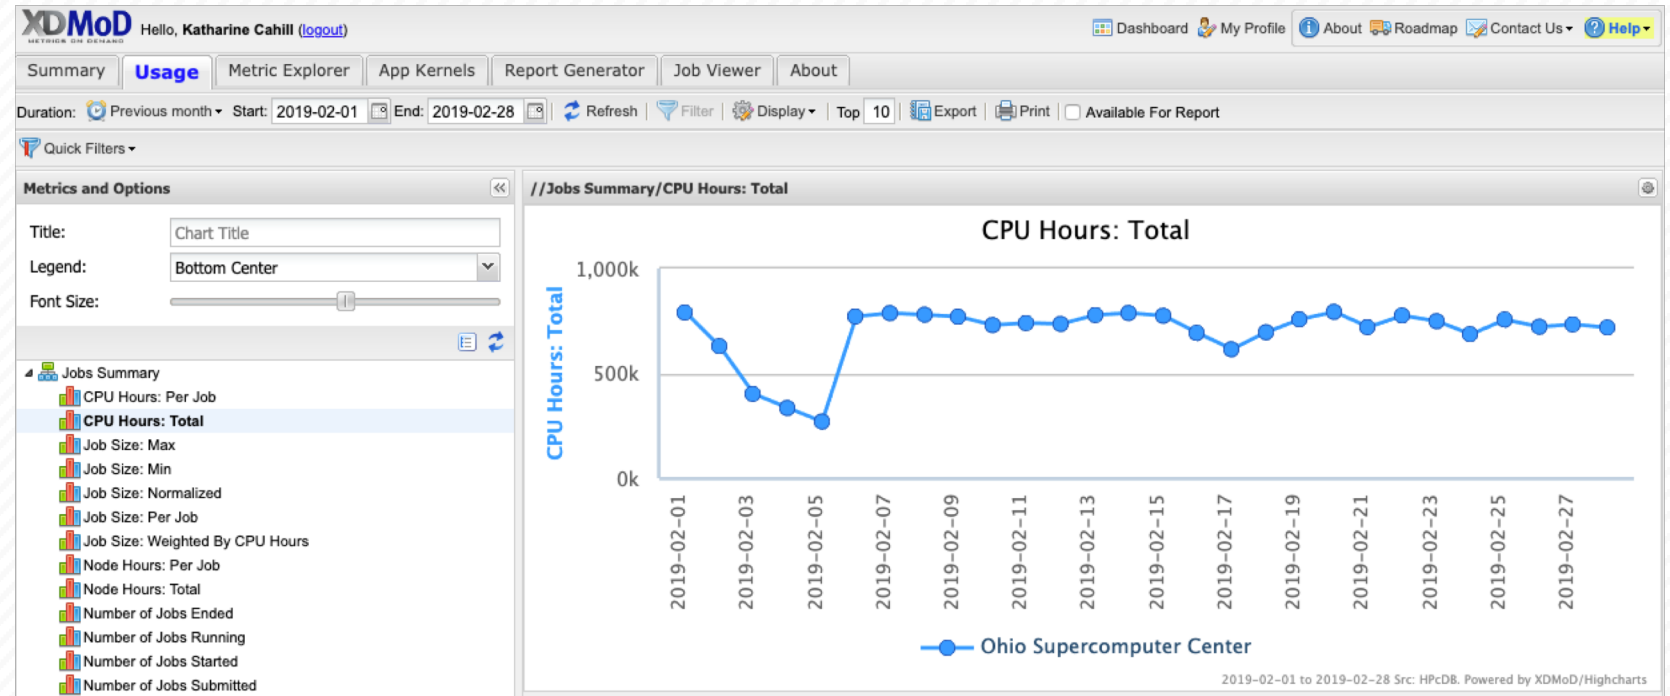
XDMoD METRICS ON DEMAND Hello, Katharine Cahill (logout)

Dashboard My Profile About Roadmap Contact Us Help

Summary Usage Metric Explorer App Kernels Report Generator Job Viewer About

Duration: Previous month Start: 2019-02-01 End: 2019-02-28 Refresh Filter Display Top 10 Export Print Available For Report

Quick Filters

Metrics and Options

Title: Chart Title
Legend: Bottom Center
Font Size:

Jobs Summary
CPU Hours: Per Job
CPU Hours: Total
Job Size: Max
Job Size: Min
Job Size: Normalized
Job Size: Per Job
Job Size: Weighted By CPU Hours
Node Hours: Per Job
Node Hours: Total
Number of Jobs Ended
Number of Jobs Running
Number of Jobs Started
Number of Jobs Submitted

//Jobs Summary/CPU Hours: Total

CPU Hours: Total

CPU Hours: Total

1,000k
500k
0k

2019-02-01
2019-02-03
2019-02-05
2019-02-07
2019-02-09
2019-02-11
2019-02-13
2019-02-15
2019-02-17
2019-02-19
2019-02-21
2019-02-23
2019-02-25
2019-02-27

Ohio Supercomputer Center

2019-02-01 to 2019-02-28 Src: HPcDB. Powered by XDMoD/Highcharts